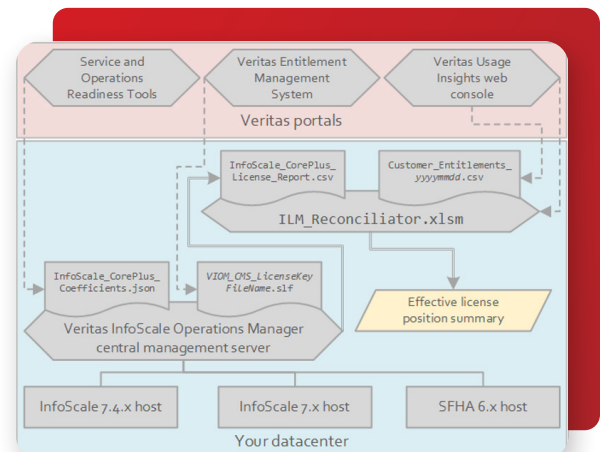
Service and Operations Readiness Tools

Veritas Entitlement Management System

Veritas Usage Insights web console

Veritas portals

InfoScale_CorePlus_License_Report.csv

Customer_Entitlements_yyyymmdd.csv

ILM_Reconciliator.xlsm

InfoScale_CorePlus_Coefficients.json

VIOM_CMS_LicenseKeyFileName.slf

Effective license position summary

Veritas InfoScale Operations Manager central management server

InfoScale 7.4.x host

InfoScale 7.x host

SFHA 6.x host

Your datacenter